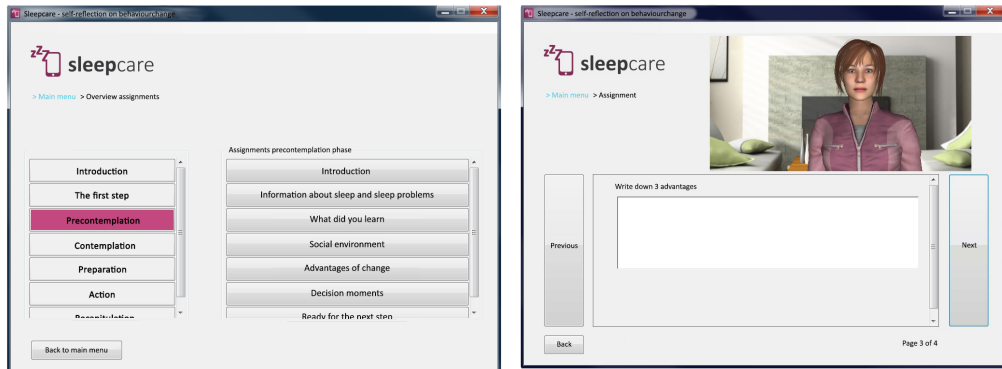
Sleepcare - self-reflection on behaviourchange

sleepcare

> Main menu > Overview assignments

Introduction
The first step
Precontemplation
Contemplation
Preparation
Action
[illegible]

Assignments precontemplation phase

Introduction
Information about sleep and sleep problems
What did you learn
Social environment
Advantages of change
Decision moments
Ready for the next step

Back to main menu

Sleepcare - self-reflection on behaviourchange

sleepcare

> Main menu > Assignment

Previous

Write down 3 advantages

Next

Back

Page 3 of 4